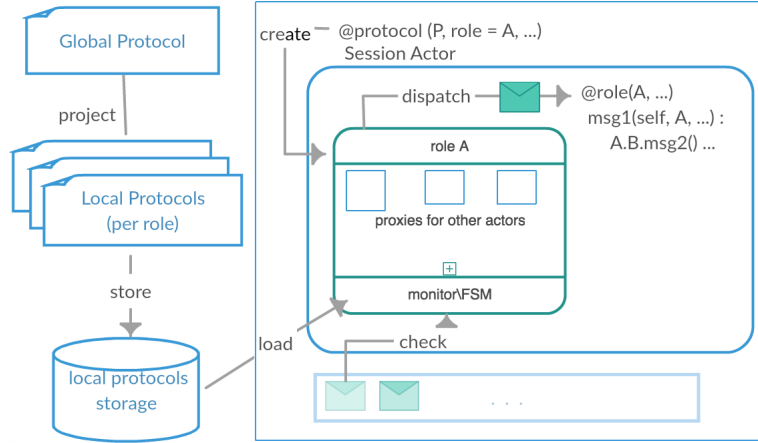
Global Protocol

project

Local Protocols (per role)

store

local protocols storage

create

@protocol (P, role = A, ...)

Session Actor

dispatch

@role(A, ...)

msg1(self, A, ...) :

A.B.msg2() ...

role A

proxies for other actors

+

monitor\FSM

load

check

. . .